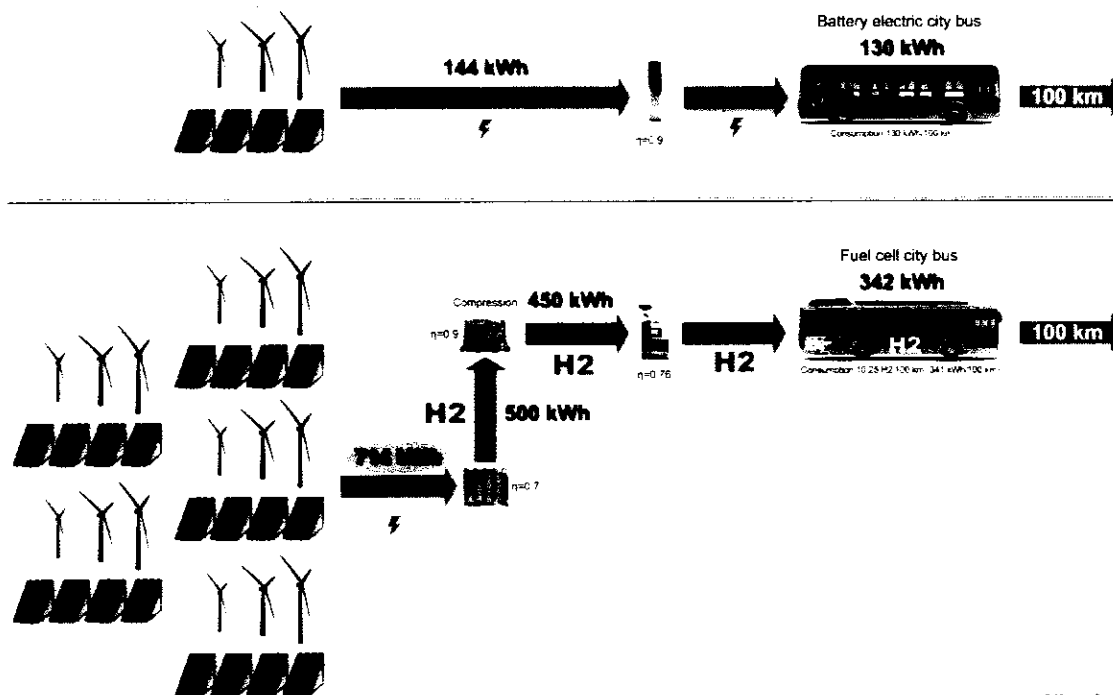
Battery electric city bus
130 kWh

144 kWh

η=0.9

100 km

Consumption: 130 kWh/100 km

Fuel cell city bus
342 kWh

Compression
450 kWh

η=0.9

H2

η=0.76

H2

H2

100 km

Consumption: 10.25 H2/100 km · 341 kWh/100 km

H2
500 kWh

714 kWh

η=0.7